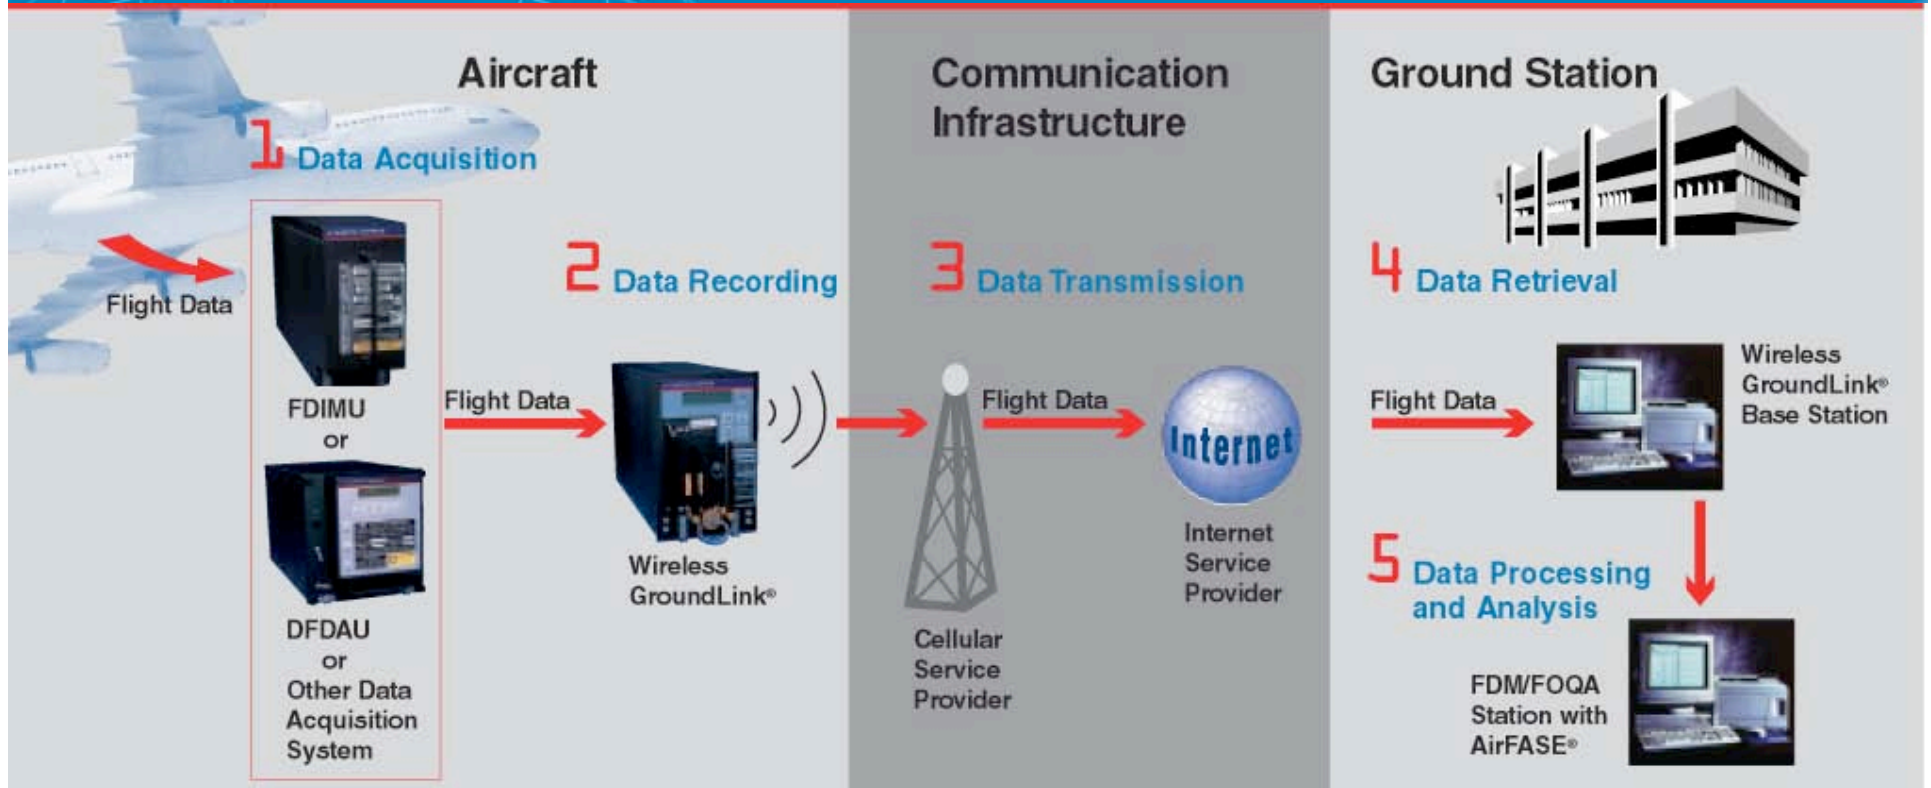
Aircraft

1 Data Acquisition

Flight Data

FDIMU
or

DFDAU
or
Other Data
Acquisition
System

2 Data Recording

Flight Data

Wireless
GroundLink®

Communication
Infrastructure

3 Data Transmission

Flight Data

Cellular
Service
Provider

Internet

Internet
Service
Provider

Ground Station

4 Data Retrieval

Flight Data

Wireless
GroundLink®
Base Station

5 Data Processing
and Analysis

FDM/FOQA
Station with
AirFASE®